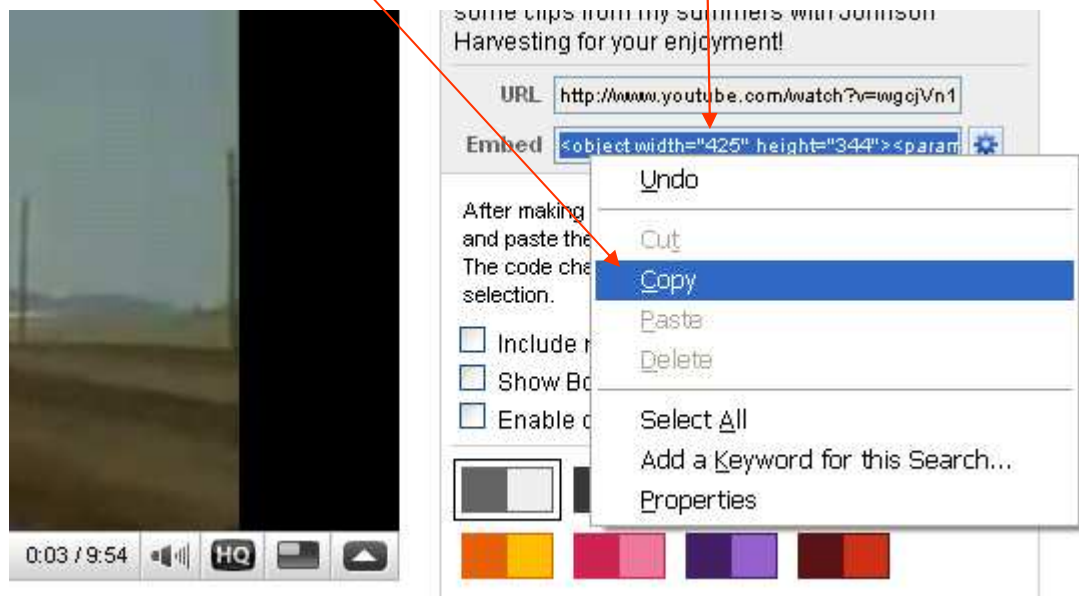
some clips from my summers with Johnson Harvesting for your enjoyment!

URL http://www.youtube.com/watch?v=wgcjVn1

Embed <object width="425" height="344"><param

After making
and paste the
The code cha
selection.

Include r
Show Bo
Enable c

Undo
Cut
Copy
Paste
Delete
Select All
Add a Keyword for this Search...
Properties

0:03 / 9:54 HQ